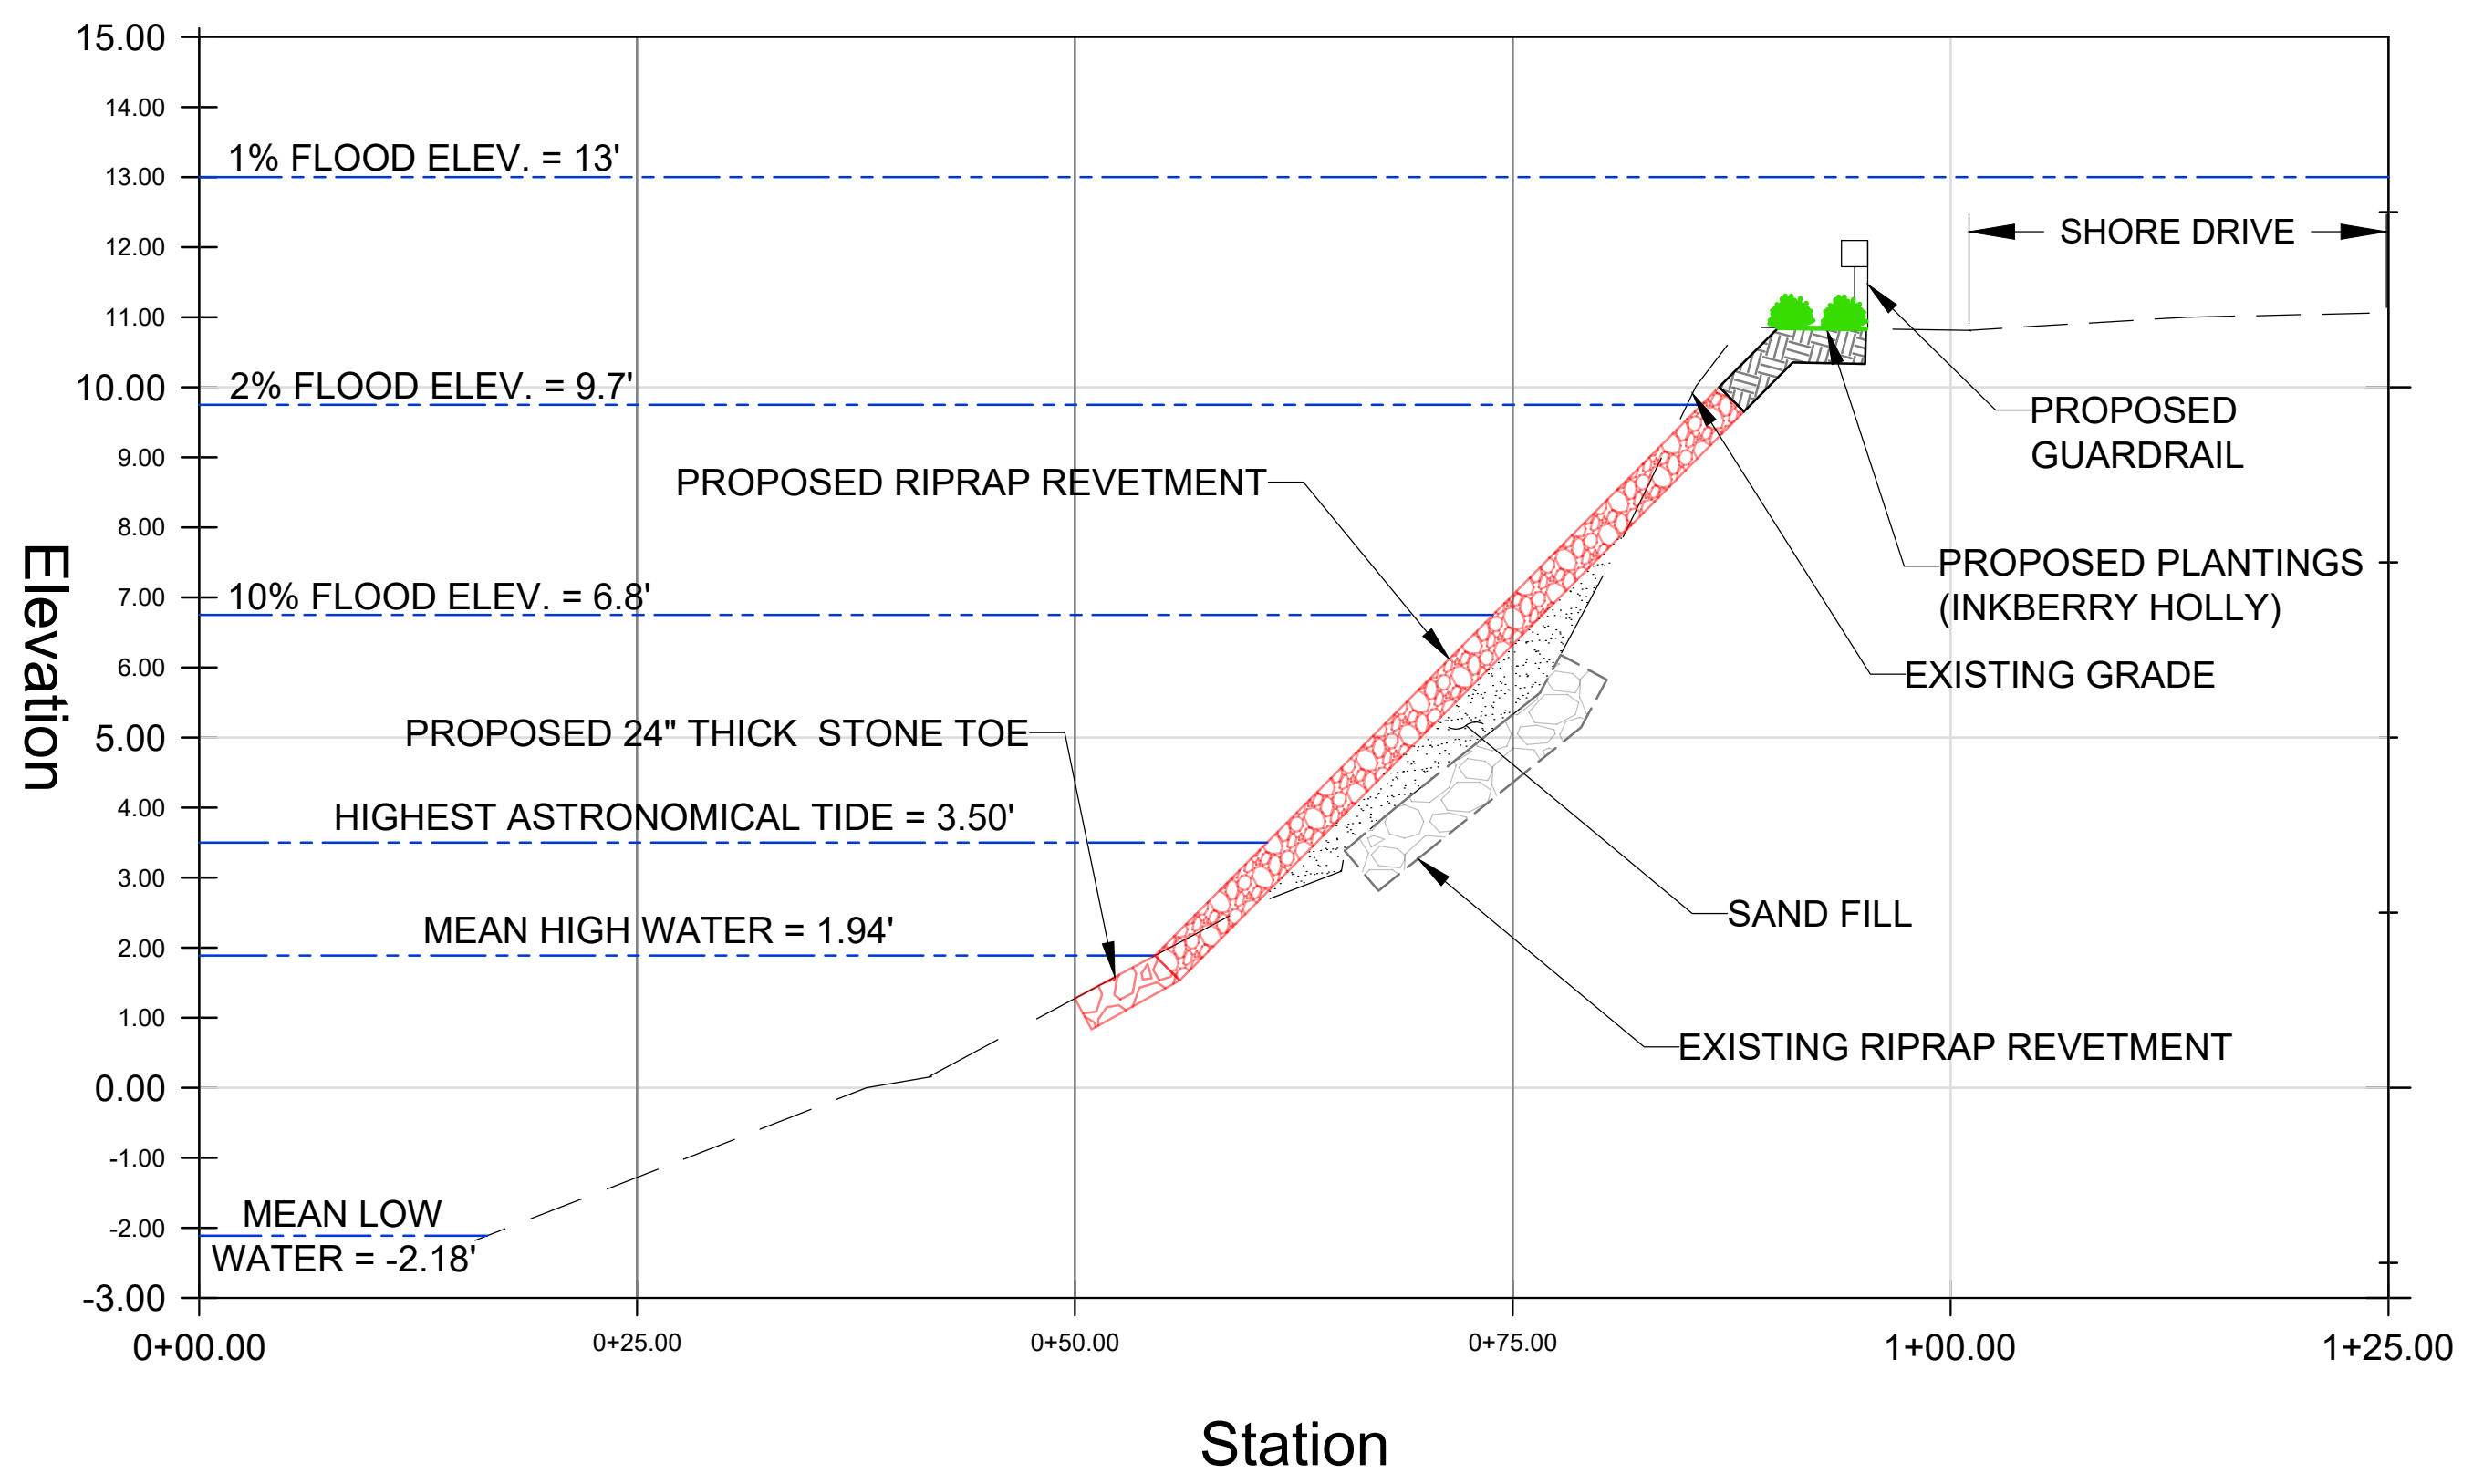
15.00
14.00
13.00
12.00
11.00
10.00
9.00
8.00
7.00
6.00
5.00
4.00
3.00
2.00
1.00
0.00
-1.00
-2.00
-3.00

Elevation

1% FLOOD ELEV. = 13'
SHORE DRIVE
2% FLOOD ELEV. = 9.7'
PROPOSED GUARDRAIL
PROPOSED RIPRAP REVETMENT
PROPOSED PLANTINGS (INKBERRY HOLLY)
10% FLOOD ELEV. = 6.8'
EXISTING GRADE
PROPOSED 24" THICK STONE TOE
HIGHEST ASTRONOMICAL TIDE = 3.50'
SAND FILL
MEAN HIGH WATER = 1.94'
EXISTING RIPRAP REVETMENT
MEAN LOW WATER = -2.18'

0+00.00
0+25.00
0+50.00
0+75.00
1+00.00
1+25.00

Station